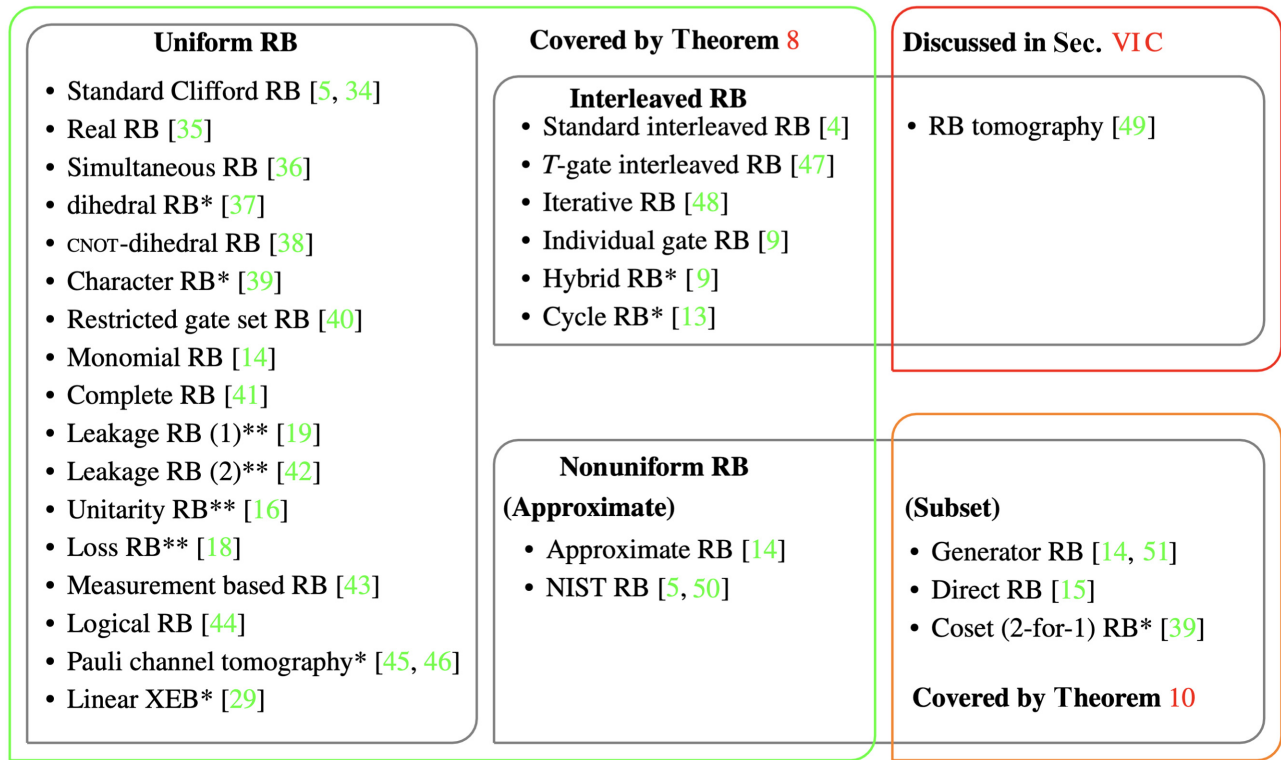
**Uniform RB**

- Standard Clifford RB [5, 34]
- Real RB [35]
- Simultaneous RB [36]
- dihedral RB* [37]
- CNOT-dihedral RB [38]
- Character RB* [39]
- Restricted gate set RB [40]
- Monomial RB [14]
- Complete RB [41]
- Leakage RB (1)** [19]
- Leakage RB (2)** [42]
- Unitarity RB** [16]
- Loss RB** [18]
- Measurement based RB [43]
- Logical RB [44]
- Pauli channel tomography* [45, 46]
- Linear XEB* [29]

**Covered by Theorem 8**

**Interleaved RB**

- Standard interleaved RB [4]
- $T$-gate interleaved RB [47]
- Iterative RB [48]
- Individual gate RB [9]
- Hybrid RB* [9]
- Cycle RB* [13]

**Nonuniform RB**

**(Approximate)**

- Approximate RB [14]
- NIST RB [5, 50]

**Discussed in Sec. VI C**

- RB tomography [49]

**(Subset)**

- Generator RB [14, 51]
- Direct RB [15]
- Coset (2-for-1) RB* [39]

**Covered by Theorem 10**